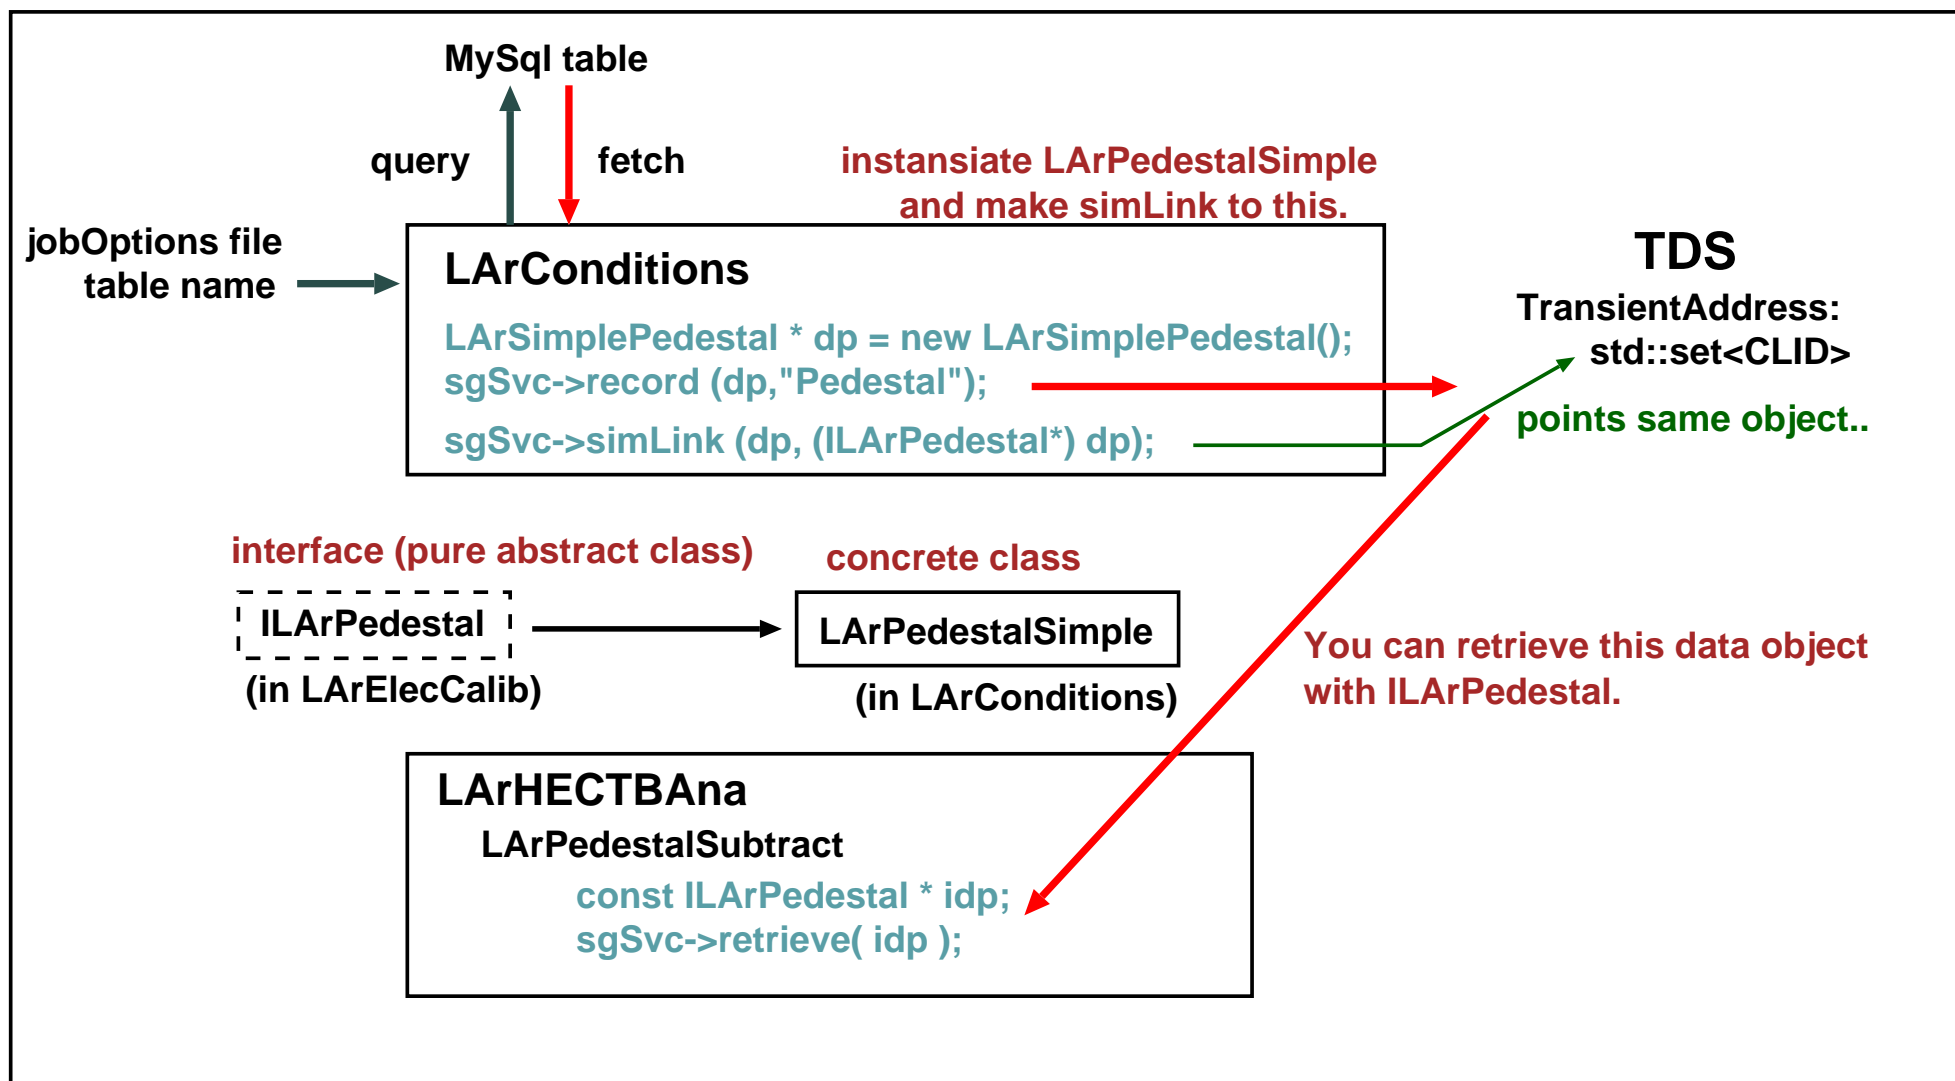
MySql table

query

fetch

instansiate LArPedestalSimple and make simLink to this.

jobOptions file table name

LArConditions

LArSimplePedestal * dp = new LArSimplePedestal();
sgSvc->record (dp,"Pedestal");
sgSvc->simLink (dp, (ILArPedestal*) dp);

TDS

TransientAddress:
std::set<CLID>

points same object..

interface (pure abstract class)

concrete class

ILArPedestal

(in LArElecCalib)

LArPedestalSimple

(in LArConditions)

You can retrieve this data object with ILArPedestal.

LArHECTBAna

LArPedestalSubtract

const ILArPedestal * idp;
sgSvc->retrieve( idp );